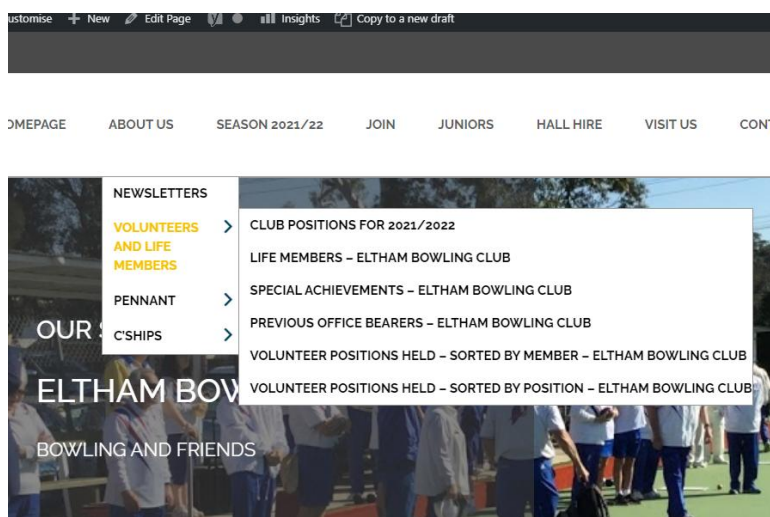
ustomise + New Edit Page Insights Copy to a new draft

OMEPAGE ABOUT US SEASON 2021/22 JOIN JUNIORS HALL HIRE VISIT US CONT

NEWSLETTERS

VOLUNTEERS AND LIFE MEMBERS

PENNANT

C'SHIPS

CLUB POSITIONS FOR 2021/2022

LIFE MEMBERS – ELTHAM BOWLING CLUB

SPECIAL ACHIEVEMENTS – ELTHAM BOWLING CLUB

PREVIOUS OFFICE BEARERS – ELTHAM BOWLING CLUB

VOLUNTEER POSITIONS HELD – SORTED BY MEMBER – ELTHAM BOWLING CLUB

VOLUNTEER POSITIONS HELD – SORTED BY POSITION – ELTHAM BOWLING CLUB

OUR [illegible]

ELTHAM BOW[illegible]

BOWLING AND FRIENDS